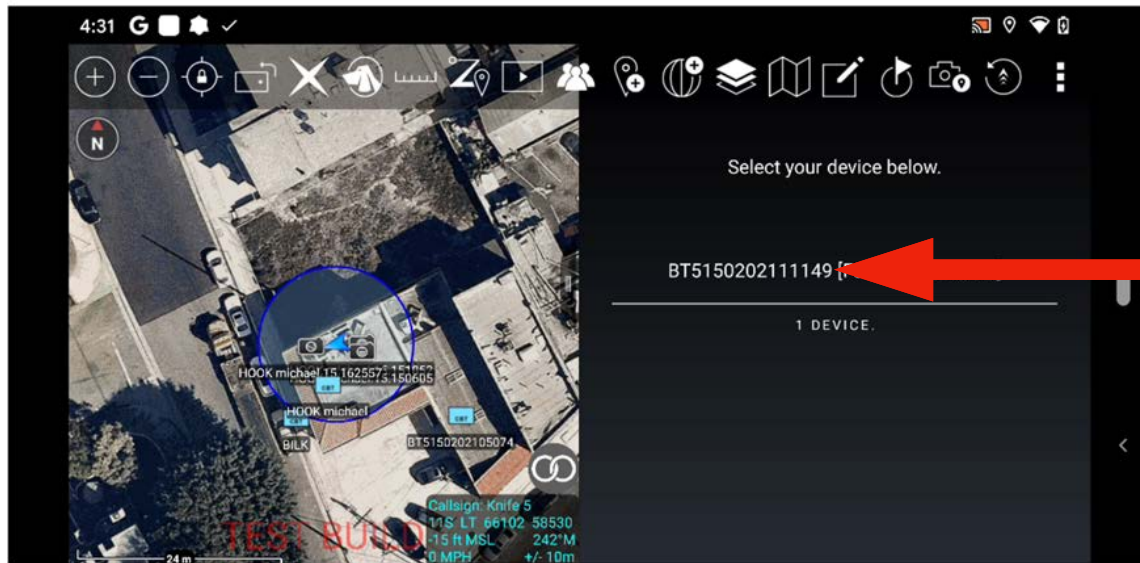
4:31 G

N

Select your device below.

BT5150202111149 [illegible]

1 DEVICE.

HOOK michael 15.162557: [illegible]

HOOK michael

BILK

BT5150202105074

Callsign: Knife 5
11S LT 66102 58530
-15 ft MSL 242°M
0 MPH +/- 10m

TEST BUILD

24 m